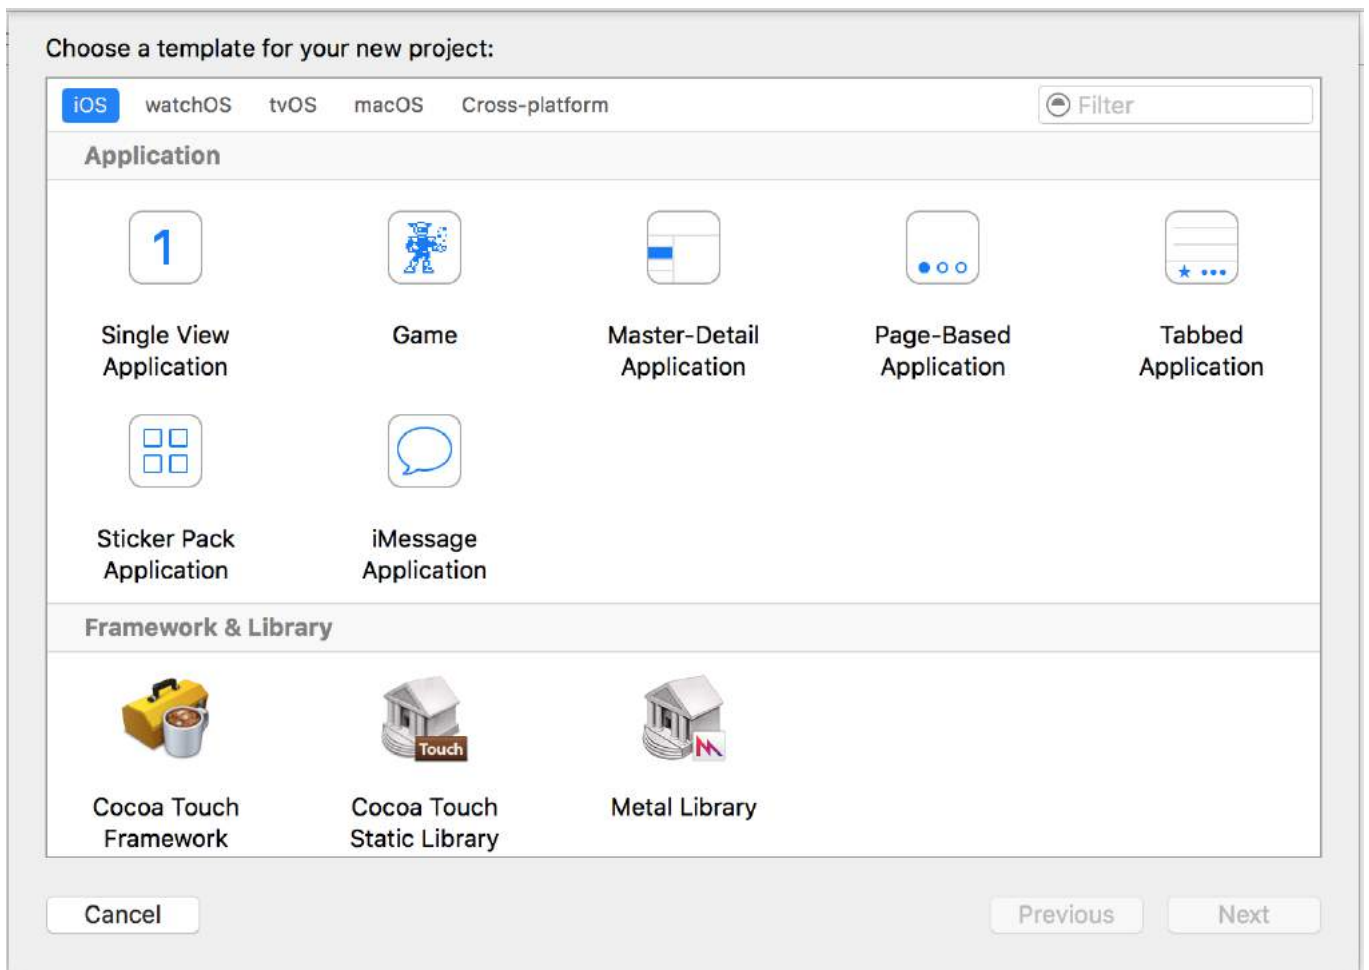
Choose a template for your new project:

iOS watchOS tvOS macOS Cross-platform

Filter

Application

1

Single View Application

Game

Master-Detail Application

Page-Based Application

Tabbed Application

Sticker Pack Application

iMessage Application

Framework & Library

Cocoa Touch Framework

Touch

Cocoa Touch Static Library

Metal Library

Cancel

Previous

Next